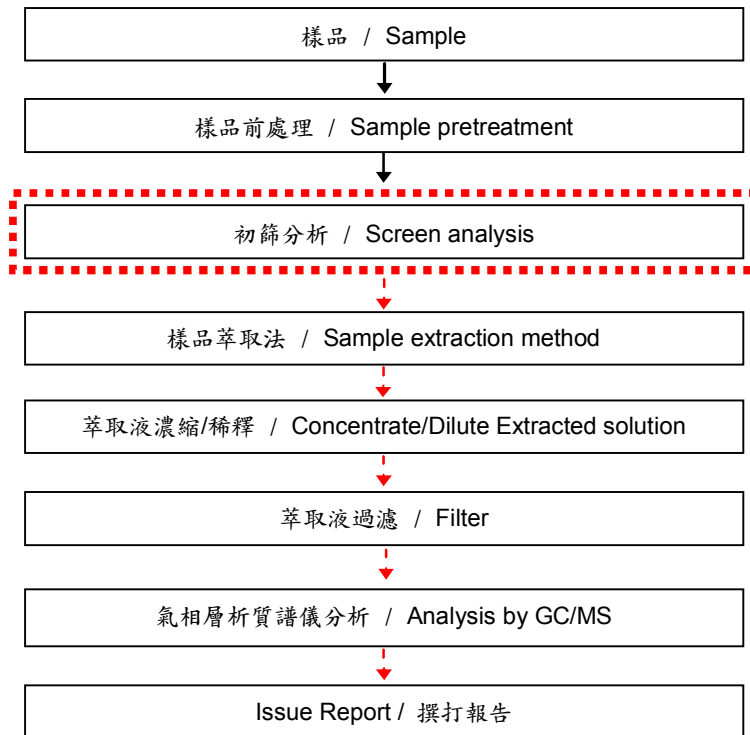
樣品 / Sample

樣品前處理 / Sample pretreatment

初篩分析 / Screen analysis

樣品萃取法 / Sample extraction method

萃取液濃縮/稀釋 / Concentrate/Dilute Extracted solution

萃取液過濾 / Filter

氣相層析質譜儀分析 / Analysis by GC/MS

Issue Report / 撰打報告